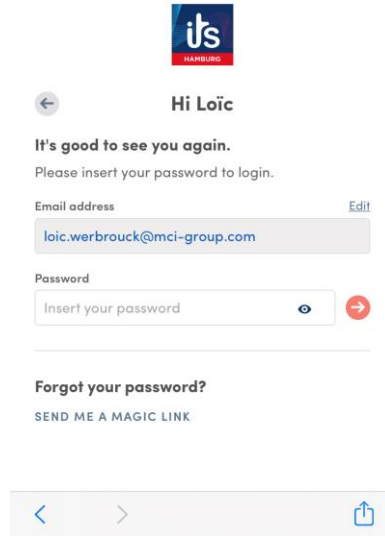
its
HAMBURG

Hi Loïc

It's good to see you again.

Please insert your password to login.

Email address
Edit

loic.werbrouck@mci-group.com

Password

Insert your password

Forgot your password?

SEND ME A MAGIC LINK